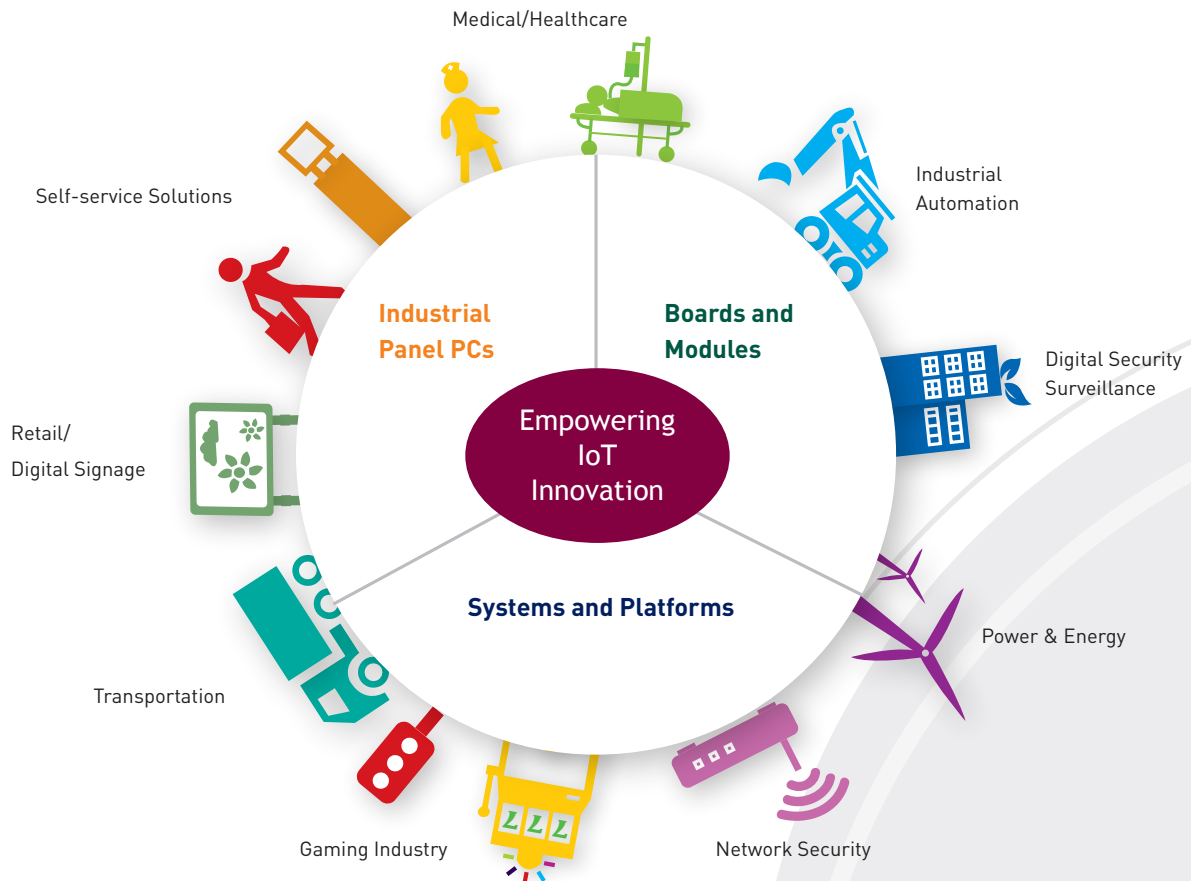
Medical/Healthcare

Self-service Solutions

Industrial Automation

Industrial Panel PCs

Boards and Modules

Digital Security Surveillance

Retail/ Digital Signage

Empowering IoT Innovation

Systems and Platforms

Power & Energy

Transportation

Gaming Industry

Network Security